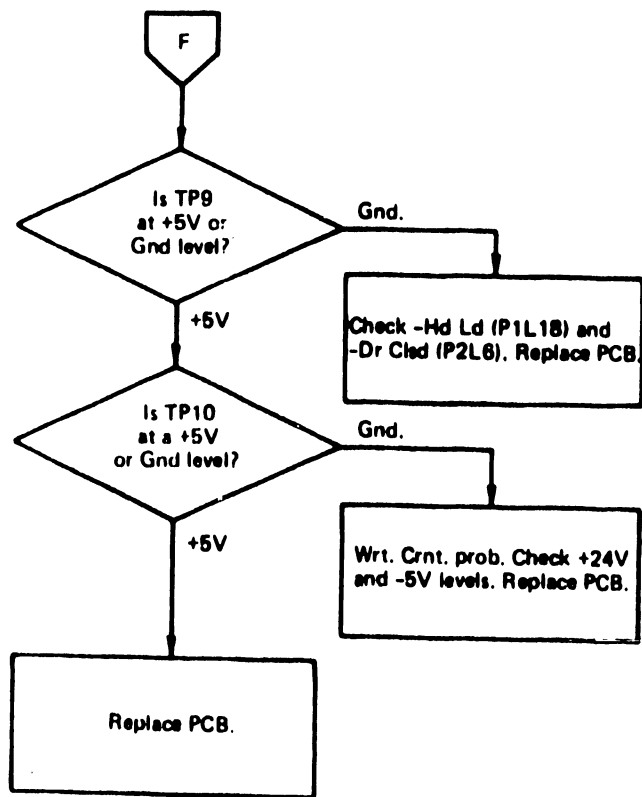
F

Is TP9 at +5V or Gnd level?

Gnd.

Check -Hd Ld (P1L18) and -Dr Clsd (P2L6). Replace PCB.

+5V

Is TP10 at a +5V or Gnd level?

Gnd.

Wrt. Crnt. prob. Check +24V and -5V levels. Replace PCB.

+5V

Replace PCB.